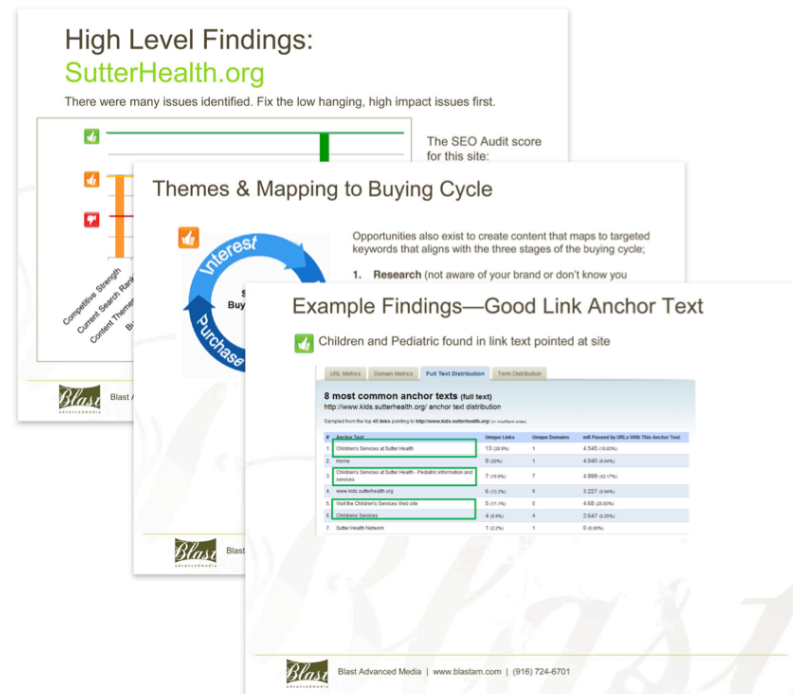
High Level Findings:
SutterHealth.org

There were many issues identified. Fix the low hanging, high impact issues first.

The SEO Audit score for this site:

Competitive Strength
Current Search Rank
Content Theme
Bu

Blast Advanced Media

Themes & Mapping to Buying Cycle

Interest
Buy
Purchase

Opportunities also exist to create content that maps to targeted keywords that aligns with the three stages of the buying cycle;

1. Research (not aware of your brand or don't know you

Blast

Example Findings—Good Link Anchor Text

Children and Pediatric found in link text pointed at site

URL Metrics | Domain Metrics | Full Text Distribution | Term Distribution

8 most common anchor texts (full text)
http://www.kids.sutterhealth.org/ anchor text distribution

Sampled from the top 45 links pointing to http://www.kids.sutterhealth.org/ (in mozRank order)

| # | Anchor Text | Unique Links | Unique Domains | mR Passed by URLs With This Anchor Text |
|---|---|---|---|---|
| 1. | Children's Services at Sutter Health | 13 (28.9%) | 1 | 4.545 (16.03%) |
| 2. | Home | 9 (20%) | 1 | 4.045 (9.94%) |
| 3. | Children's Services at Sutter Health - Pediatric information and services | 7 (15.6%) | 7 | 4.899 (42.17%) |
| 4. | www.kids.sutterhealth.org | 6 (13.3%) | 6 | 3.227 (0.64%) |
| 5. | Visit the Children's Services Web site | 5 (11.1%) | 5 | 4.68 (20.63%) |
| 6. | Childrens Services | 4 (8.9%) | 4 | 2.647 (0.39%) |
| 7. | Sutter Health Network | 1 (2.2%) | 1 | 0 (0.00%) |

Blast Advanced Media | www.blastam.com | (916) 724-6701